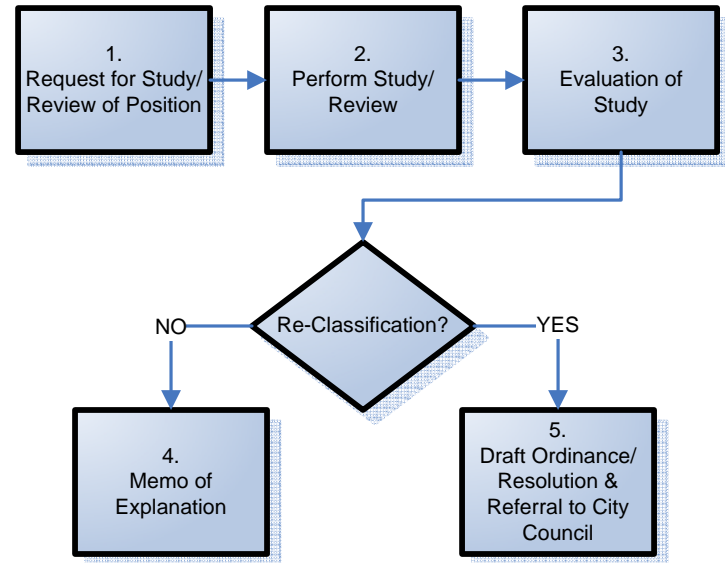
1.
Request for Study/
Review of Position

2.
Perform Study/
Review

3.
Evaluation of
Study

Re-Classification?

NO

YES

4.
Memo of
Explanation

5.
Draft Ordinance/
Resolution &
Referral to City
Council